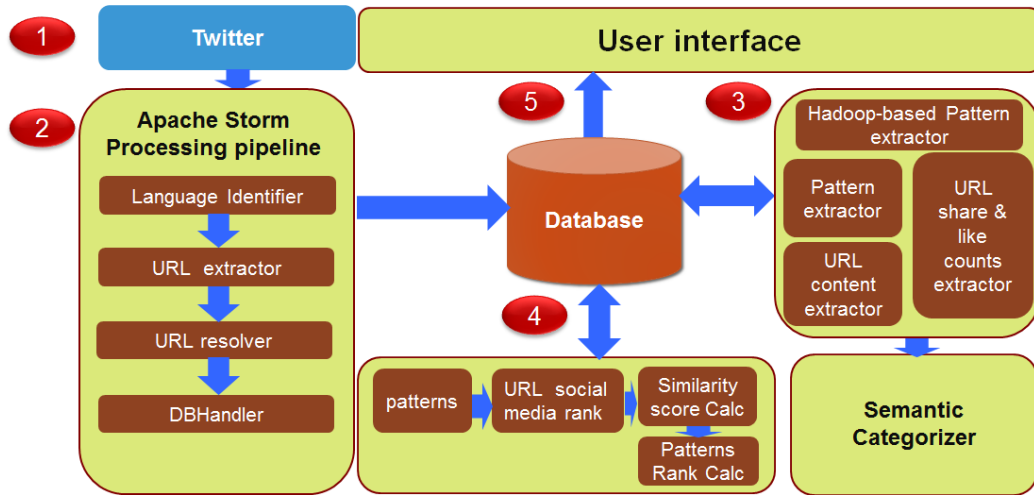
1

Twitter

User interface

2

Apache Storm Processing pipeline

Language Identifier

URL extractor

URL resolver

DBHandler

5

Database

3

Hadoop-based Pattern extractor

Pattern extractor

URL share & like counts extractor

URL content extractor

4

patterns

URL social media rank

Similarity score Calc

Patterns Rank Calc

Semantic Categorizer